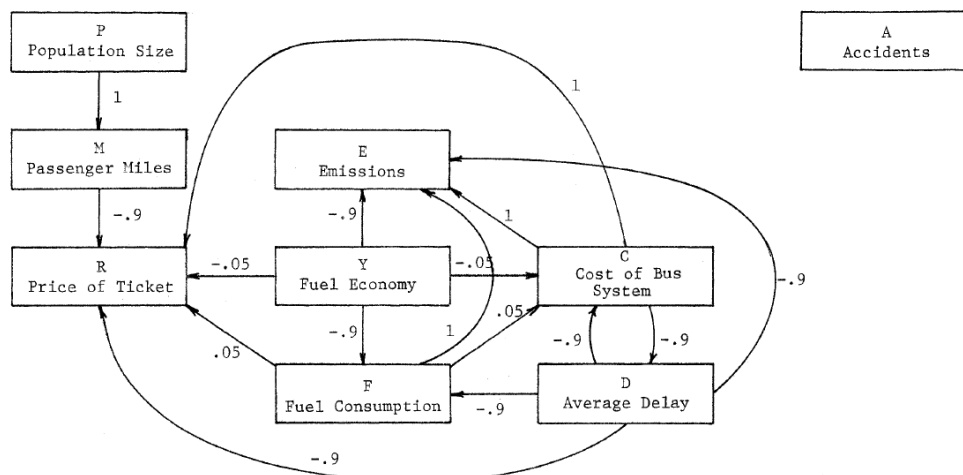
P
Population Size

A
Accidents

1

1

M
Passenger Miles

E
Emissions

-.9

-.9

1

R
Price of Ticket

-.05

Y
Fuel Economy

-.05

C
Cost of Bus System

-.9

-.9

1

.05

.05

-.9

-.9

F
Fuel Consumption

-.9

D
Average Delay

-.9